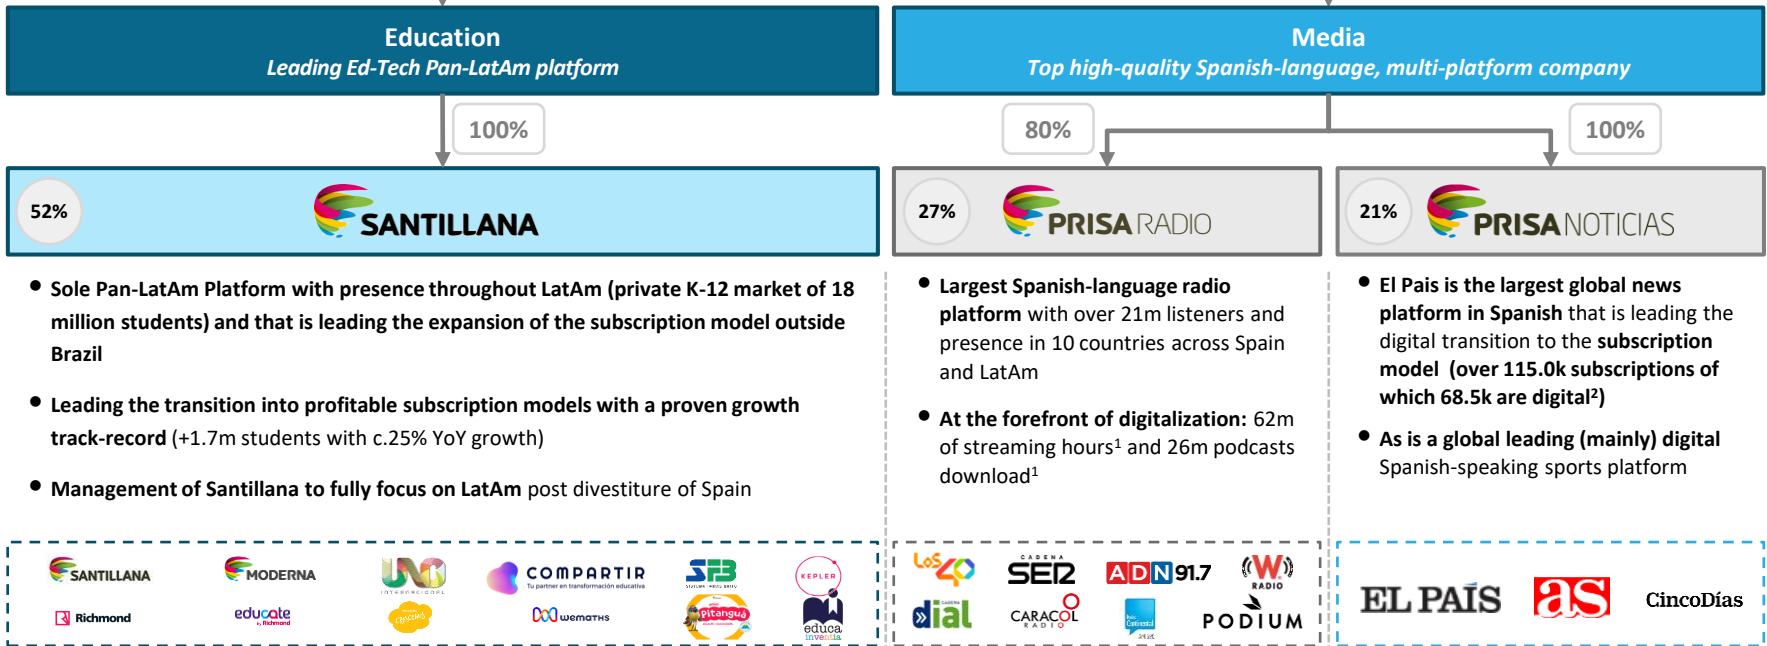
Education
Leading Ed-Tech Pan-LatAm platform

Media
Top high-quality Spanish-language, multi-platform company

100%

80%

100%

52%
SANTILLANA

27%
PRISA RADIO

21%
PRISA NOTICIAS

• Sole Pan-LatAm Platform with presence throughout LatAm (private K-12 market of 18 million students) and that is leading the expansion of the subscription model outside Brazil

• Leading the transition into profitable subscription models with a proven growth track-record (+1.7m students with c.25% YoY growth)

• Management of Santillana to fully focus on LatAm post divestiture of Spain

• Largest Spanish-language radio platform with over 21m listeners and presence in 10 countries across Spain and LatAm

• At the forefront of digitalization: 62m of streaming hours¹ and 26m podcasts download¹

• El Pais is the largest global news platform in Spanish that is leading the digital transition to the subscription model (over 115.0k subscriptions of which 68.5k are digital²)

• As is a global leading (mainly) digital Spanish-speaking sports platform

SANTILLANA
MODERNA
UNO INTERNACIONAL
compartir
Tu partner en transformación educativa
SFB
KEPLER
Richmond
educate by Richmond
CRESCER
wemaths
pitanguá
educa inventia

Los 40
SER
CADENA
ADN 91.7
W RADIO
dial
CADENA
CARACOL RADIO
PODIUM

EL PAÍS
as
CincoDías